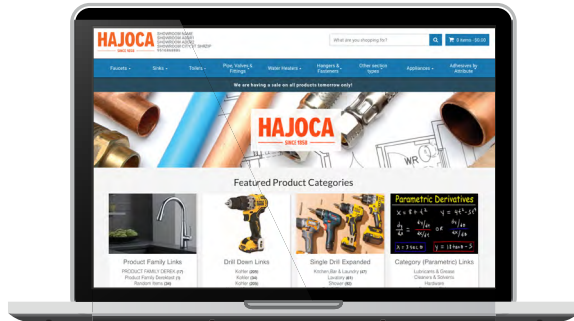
HAJOCA
SINCE 1858
SHOWROOM NAME
SHOWROOM ADDR
SHOWROOM ADDR2
SHOWROOM CITY, ST 00000
5555555555

What are you shopping for?

0 items - $0.00

Faucets
Sinks
Toilets
Pipe, Valves & Fittings
Water Heaters
Hangers & Fasteners
Other section types
Appliances
Adhesives by Attribute

We are having a sale on all products tomorrow only!

HAJOCA
SINCE 1858

Featured Product Categories

Parametric Derivatives

Product Family Links
PRODUCT FAMILY DEREK (27)
Product Family Desktest (9)
Random Items (20)

Drill Down Links
Kohler (205)
Kohler (24)
Kohler (30)

Single Drill Expanded
Kitchen Bar & Laundry (27)
Laundry (41)
Shower (33)

Category (Parametric) Links
Lubricants & Grease
Cleaners & Solvents
Hardware